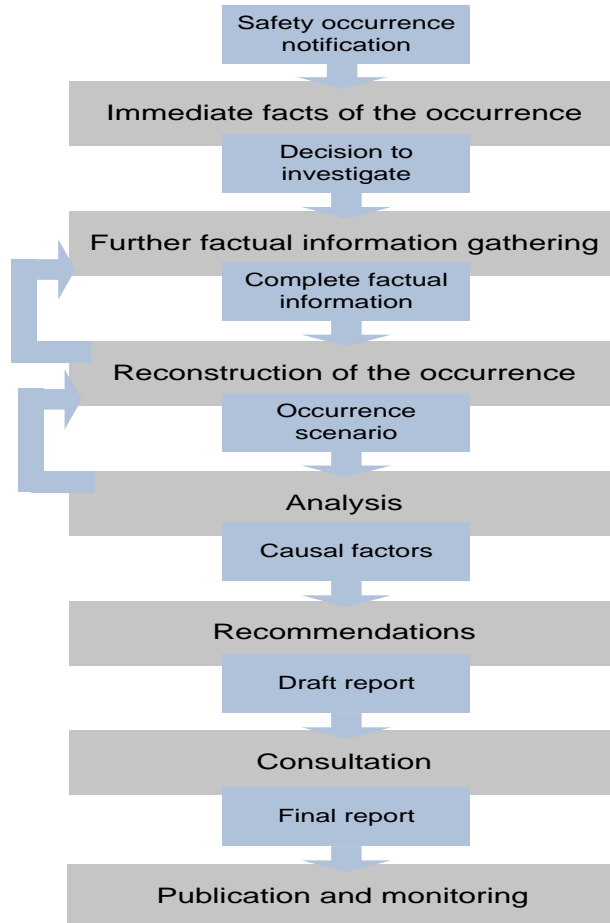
Safety occurrence notification

Immediate facts of the occurrence

Decision to investigate

Further factual information gathering

Complete factual information

Reconstruction of the occurrence

Occurrence scenario

Analysis

Causal factors

Recommendations

Draft report

Consultation

Final report

Publication and monitoring